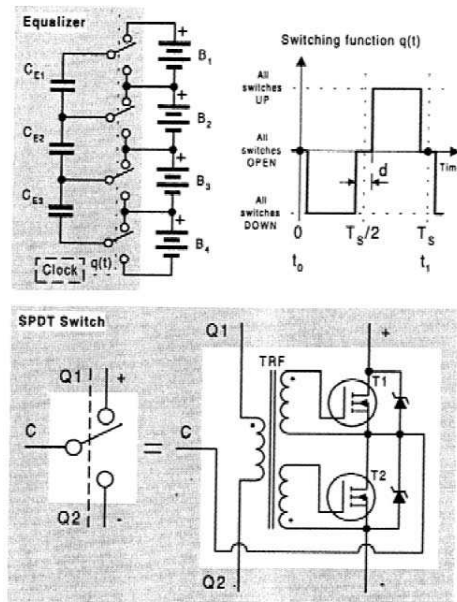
Equalizer

$C_{E1}$

$C_{E2}$

$C_{E3}$

+ $B_1$

+ $B_2$

+ $B_3$

+ $B_4$

Clock q(t)

Switching function q(t)

All switches UP

All switches OPEN

All switches DOWN

d

Tim

0

$T_s/2$

$T_s$

$t_0$

$t_1$

SPDT Switch

Q1

+

C

Q2

-

=

Q1

C

Q2

TRF

+

T1

T2

-